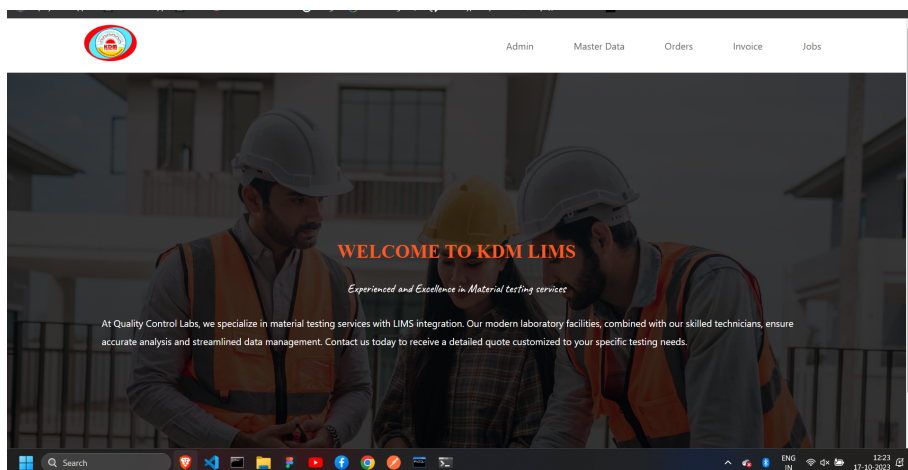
KDM

Admin Master Data Orders Invoice Jobs

WELCOME TO KDM LIMS

Experienced and Excellence in Material testing services

At Quality Control Labs, we specialize in material testing services with LIMS integration. Our modern laboratory facilities, combined with our skilled technicians, ensure accurate analysis and streamlined data management. Contact us today to receive a detailed quote customized to your specific testing needs.

Search

ENG IN

12:23 17-10-2023